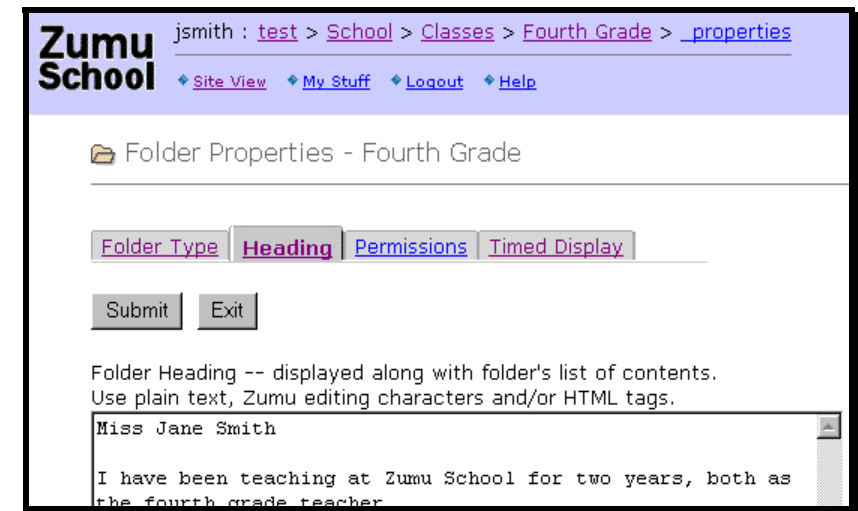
Zumu School

jsmith : test > School > Classes > Fourth Grade > _properties

Site View  My Stuff  Logout  Help

Folder Properties - Fourth Grade

Folder Type | Heading | Permissions | Timed Display

Submit  Exit

Folder Heading -- displayed along with folder's list of contents.
Use plain text, Zumu editing characters and/or HTML tags.

Miss Jane Smith

I have been teaching at Zumu School for two years, both as the fourth grade teacher.